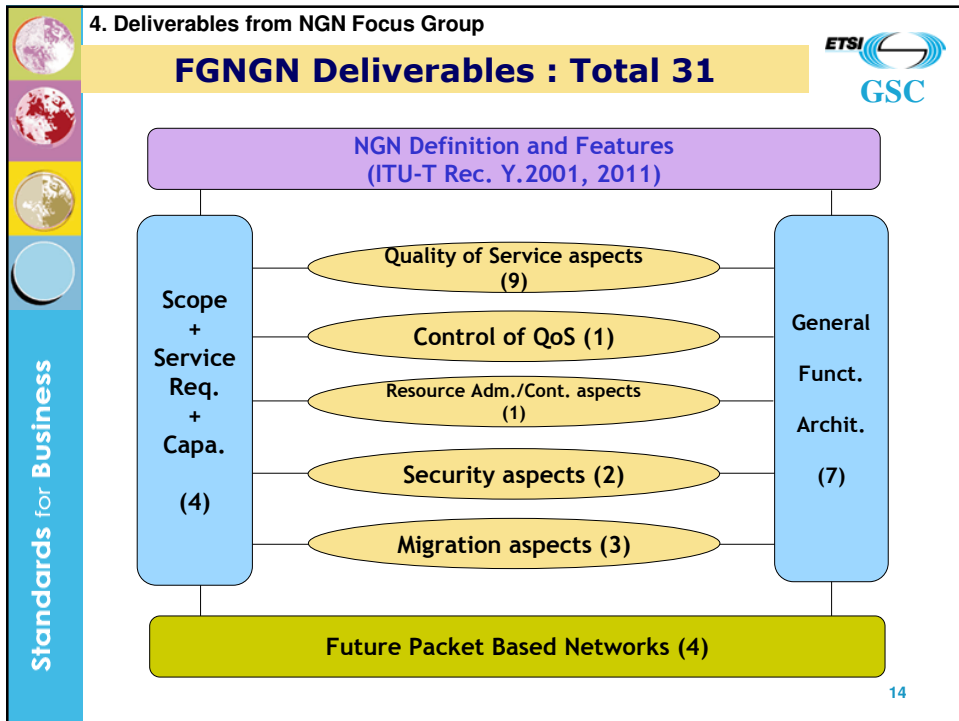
4. Deliverables from NGN Focus Group

FGNGN Deliverables : Total 31

ETSI

GSC

NGN Definition and Features
(ITU-T Rec. Y.2001, 2011)

Scope
+
Service
Req.
+
Capa.

(4)

Quality of Service aspects
(9)

Control of QoS (1)

Resource Adm./Cont. aspects
(1)

Security aspects (2)

Migration aspects (3)

General

Funct.

Archit.

(7)

Future Packet Based Networks (4)

Standards for Business

14